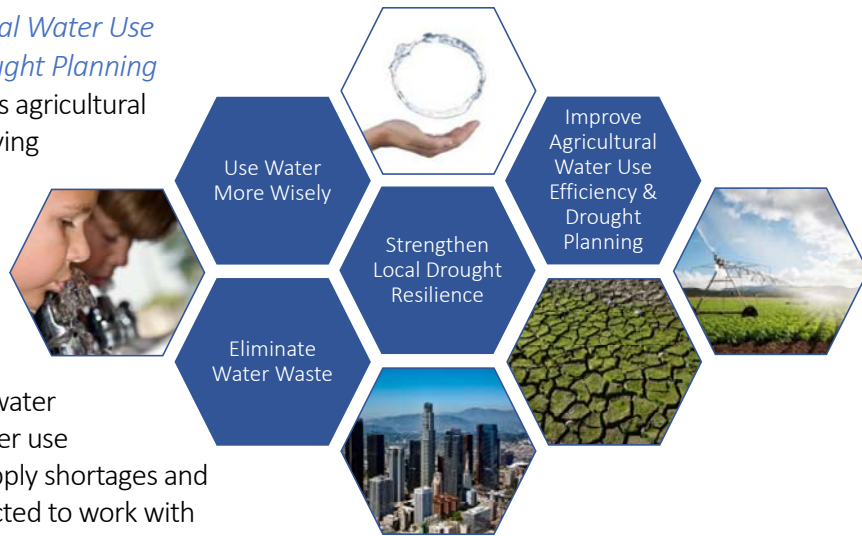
al Water Use
ught Planning
s agricultural
ving

water
er use
pply shortages and
cted to work with

Use Water More Wisely

Improve Agricultural Water Use Efficiency & Drought Planning

Strengthen Local Drought Resilience

Eliminate Water Waste